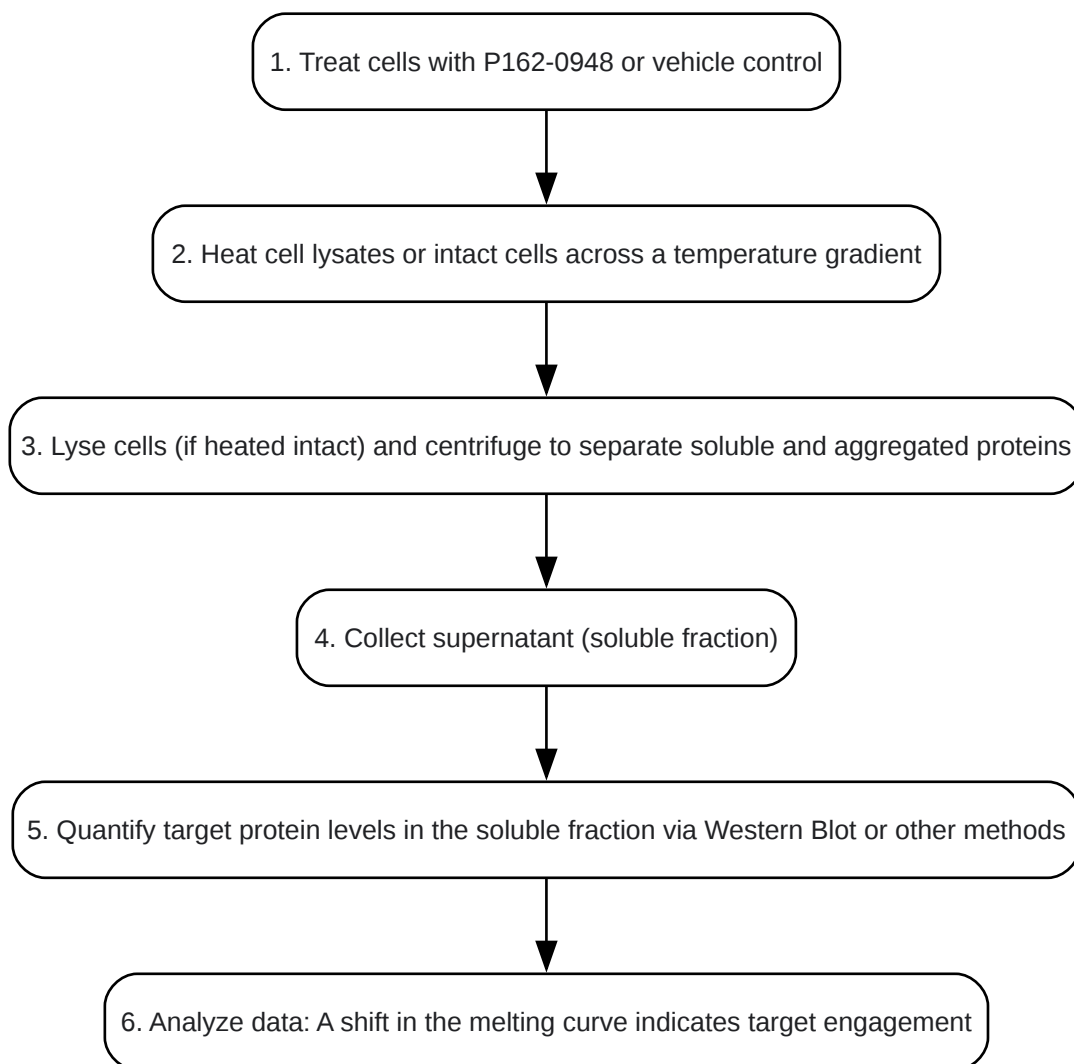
1. Treat cells with P162-0948 or vehicle control

2. Heat cell lysates or intact cells across a temperature gradient

3. Lyse cells (if heated intact) and centrifuge to separate soluble and aggregated proteins

4. Collect supernatant (soluble fraction)

5. Quantify target protein levels in the soluble fraction via Western Blot or other methods

6. Analyze data: A shift in the melting curve indicates target engagement